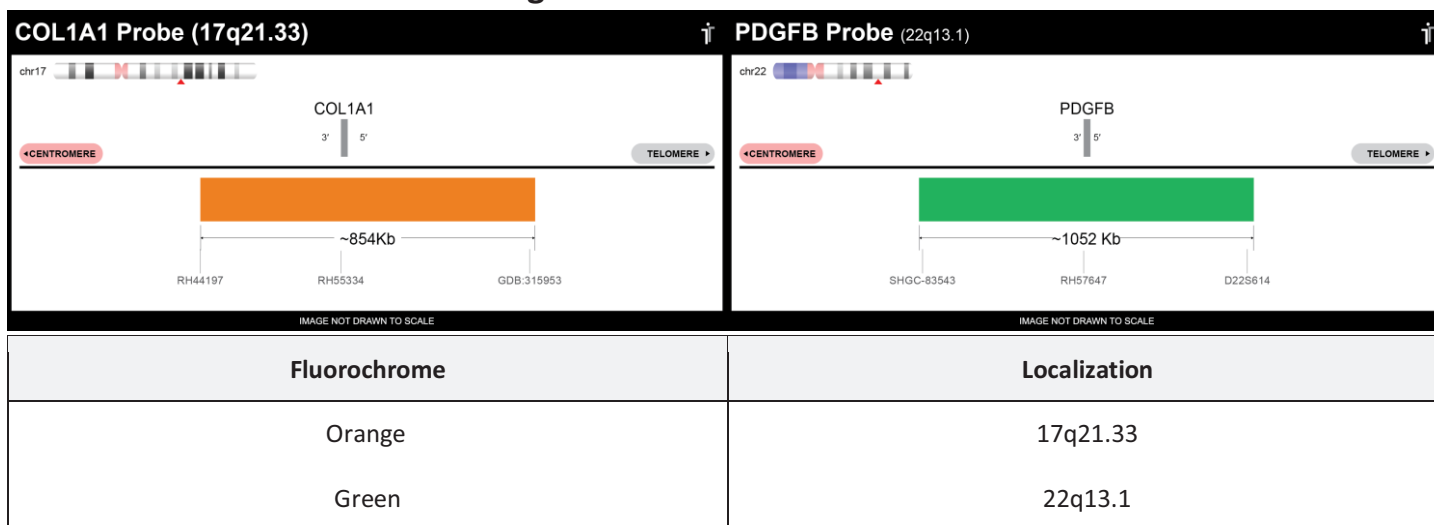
COL1A1 Probe (17q21.33)

chr17

COL1A1

3′ 5′

◂CENTROMERE

TELOMERE ▸

~854Kb

RH44197 RH55334 GDB:315953

IMAGE NOT DRAWN TO SCALE

PDGFB Probe (22q13.1)

chr22

PDGFB

3′ 5′

◂CENTROMERE

TELOMERE ▸

~1052 Kb

SHGC-83543 RH57647 D22S614

IMAGE NOT DRAWN TO SCALE

| Fluorochrome | Localization |
|---|---|
| Orange | 17q21.33 |
| Green | 22q13.1 |